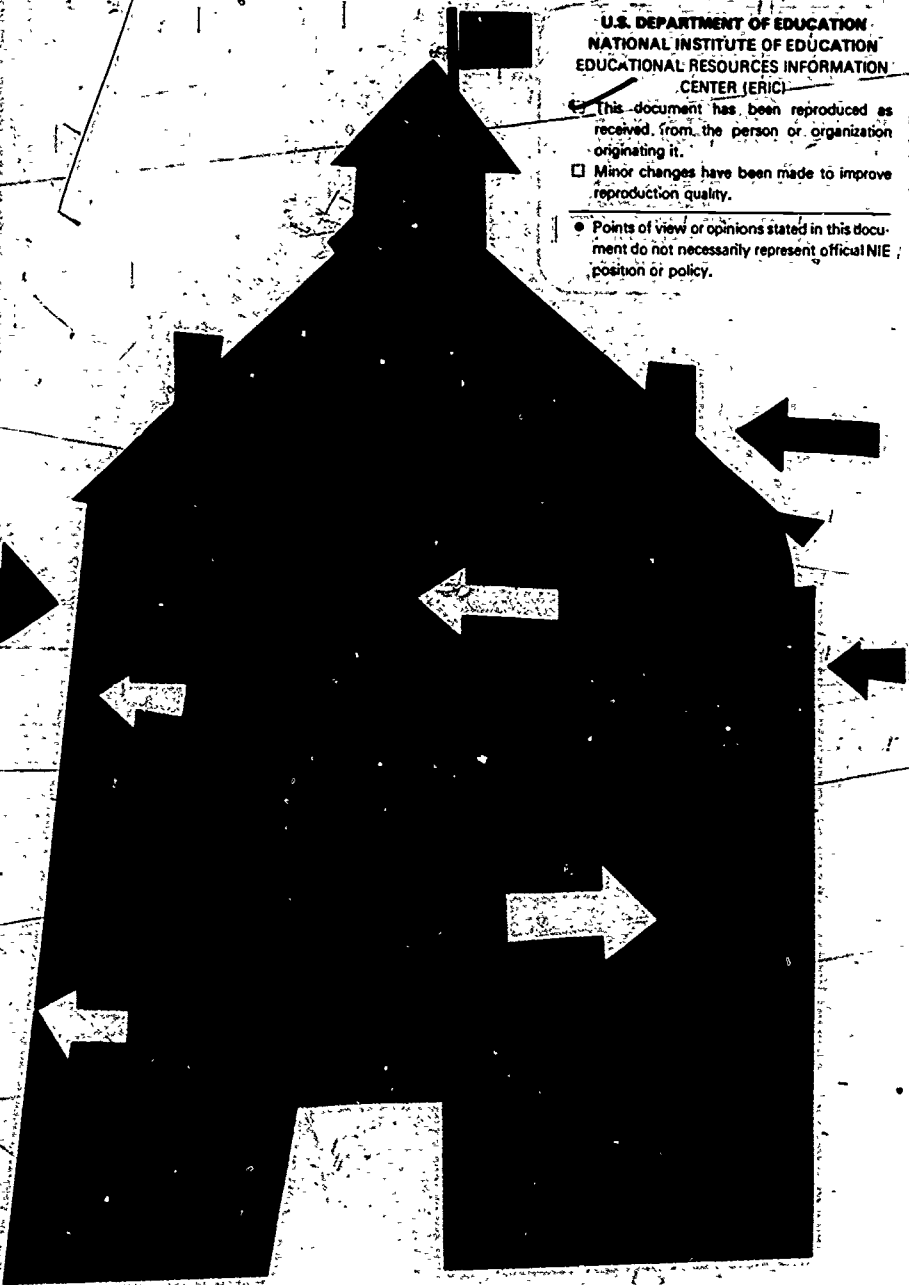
U.S. DEPARTMENT OF EDUCATION
NATIONAL INSTITUTE OF EDUCATION
EDUCATIONAL RESOURCES INFORMATION CENTER (ERIC)

This document has been reproduced as received from the person or organization originating it.

☐ Minor changes have been made to improve reproduction quality.

• Points of view or opinions stated in this document do not necessarily represent offical NIE position or policy.